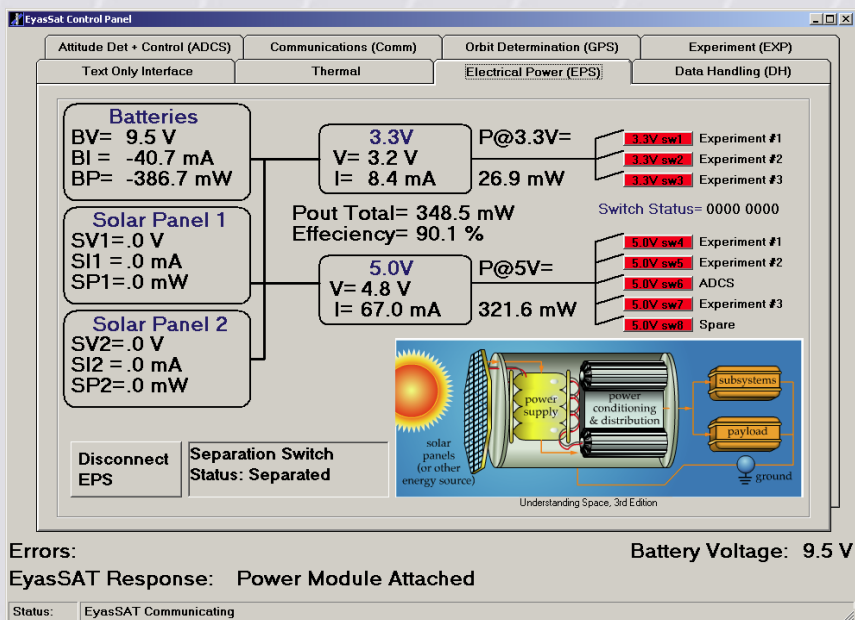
EyasSat Control Panel

Attitude Det + Control (ADCS)
Communications (Comm)
Orbit Determination (GPS)
Experiment (EXP)
Text Only Interface
Thermal
Electrical Power (EPS)
Data Handling (DH)

Batteries
BV= 9.5 V
BI = -40.7 mA
BP= -386.7 mW

Solar Panel 1
SV1=.0 V
SI1 =.0 mA
SP1=.0 mW

Solar Panel 2
SV2=.0 V
SI2 =.0 mA
SP2=.0 mW

3.3V
V= 3.2 V
I= 8.4 mA

P@3.3V=
26.9 mW

3.3V sw1 Experiment #1
3.3V sw2 Experiment #2
3.3V sw3 Experiment #3

Switch Status= 0000 0000

Pout Total= 348.5 mW
Effeciency= 90.1 %

5.0V
V= 4.8 V
I= 67.0 mA

P@5V=
321.6 mW

5.0V sw4 Experiment #1
5.0V sw5 Experiment #2
5.0V sw6 ADCS
5.0V sw7 Experiment #3
5.0V sw8 Spare

power supply
power conditioning & distribution
subsystems
payload
solar panels (or other energy source)
ground
Understanding Space, 3rd Edition

Disconnect EPS

Separation Switch
Status: Separated

Errors:
Battery Voltage: 9.5 V
EyasSAT Response: Power Module Attached

Status: EyasSAT Communicating